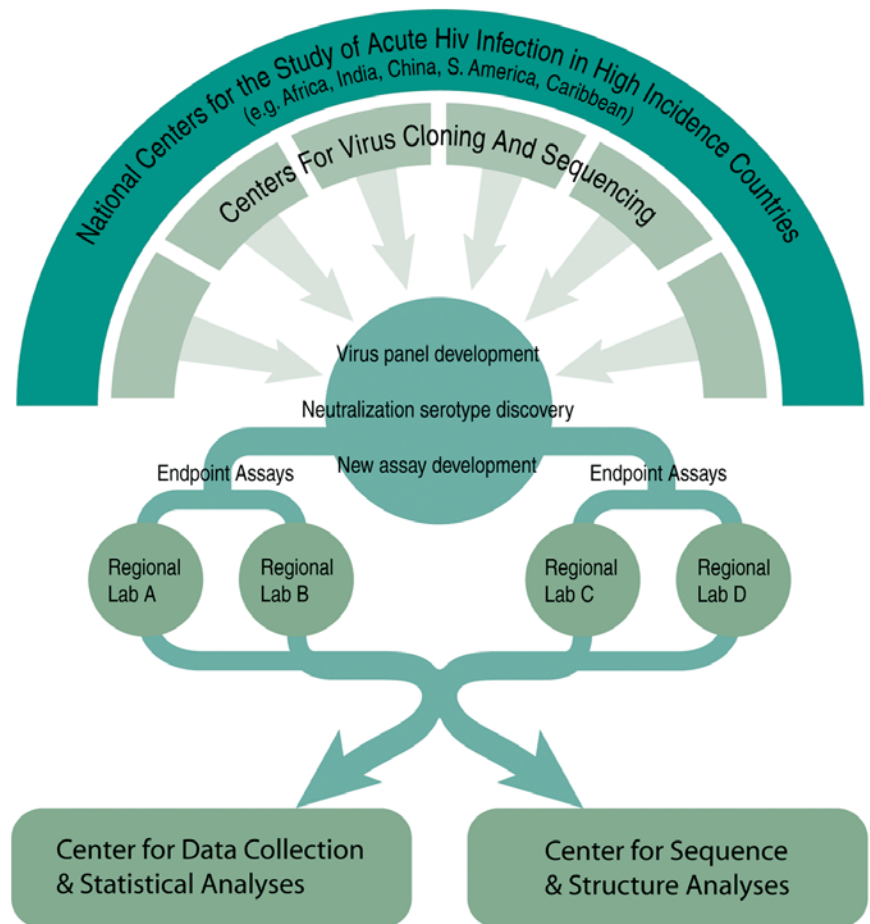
National Centers for the Study of Acute Hiv Infection in High Incidence Countries
(e.g. Africa, India, China, S. America, Caribbean)

Centers For Virus Cloning And Sequencing

Virus panel development
Neutralization serotype discovery
New assay development

Endpoint Assays

Endpoint Assays

Regional Lab A

Regional Lab B

Regional Lab C

Regional Lab D

Center for Data Collection & Statistical Analyses

Center for Sequence & Structure Analyses